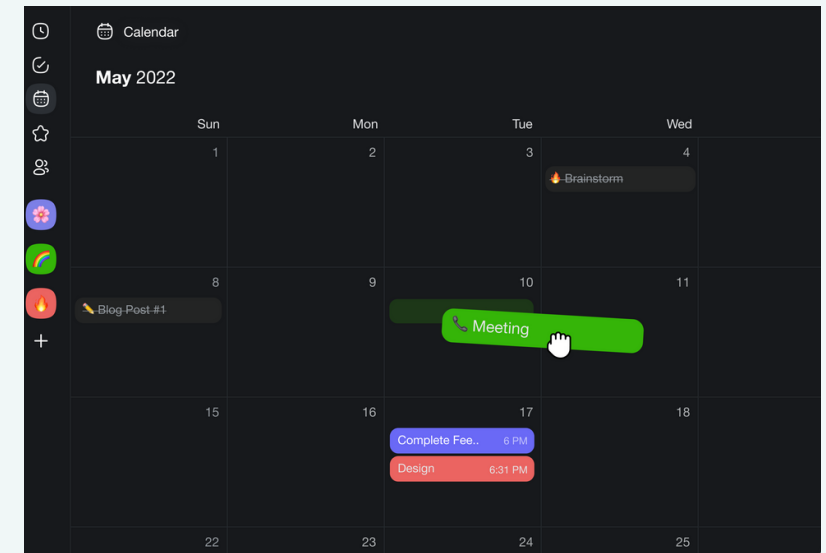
Calendar

**May** 2022

| Sun | Mon | Tue | Wed |
|---|---|---|---|
| 1 | 2 | 3 | 4 🔥 ~~Brainstorm~~ |
| 8 ✏️ ~~Blog Post #1~~ | 9 | 10 | 11 |
| 15 | 16 | 17 Complete Fee.. 6 PM Design 6:31 PM | 18 |
| 22 | 23 | 24 | 25 |

📞 Meeting

+